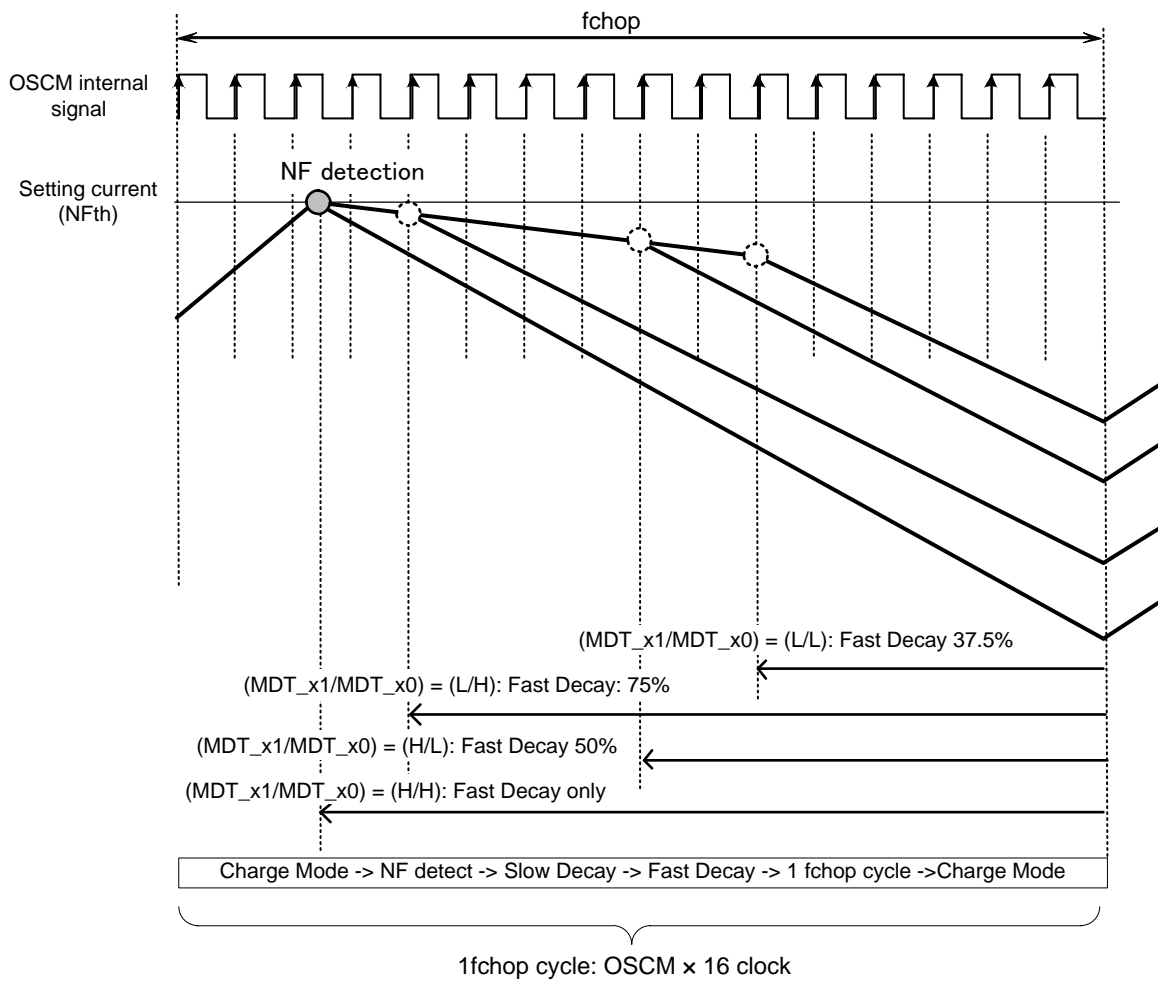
fchop

OSCM internal signal

NF detection

Setting current (NFth)

(MDT_x1/MDT_x0) = (L/L): Fast Decay 37.5%

(MDT_x1/MDT_x0) = (L/H): Fast Decay: 75%

(MDT_x1/MDT_x0) = (H/L): Fast Decay 50%

(MDT_x1/MDT_x0) = (H/H): Fast Decay only

Charge Mode -> NF detect -> Slow Decay -> Fast Decay -> 1 fchop cycle ->Charge Mode

1fchop cycle: OSCM × 16 clock